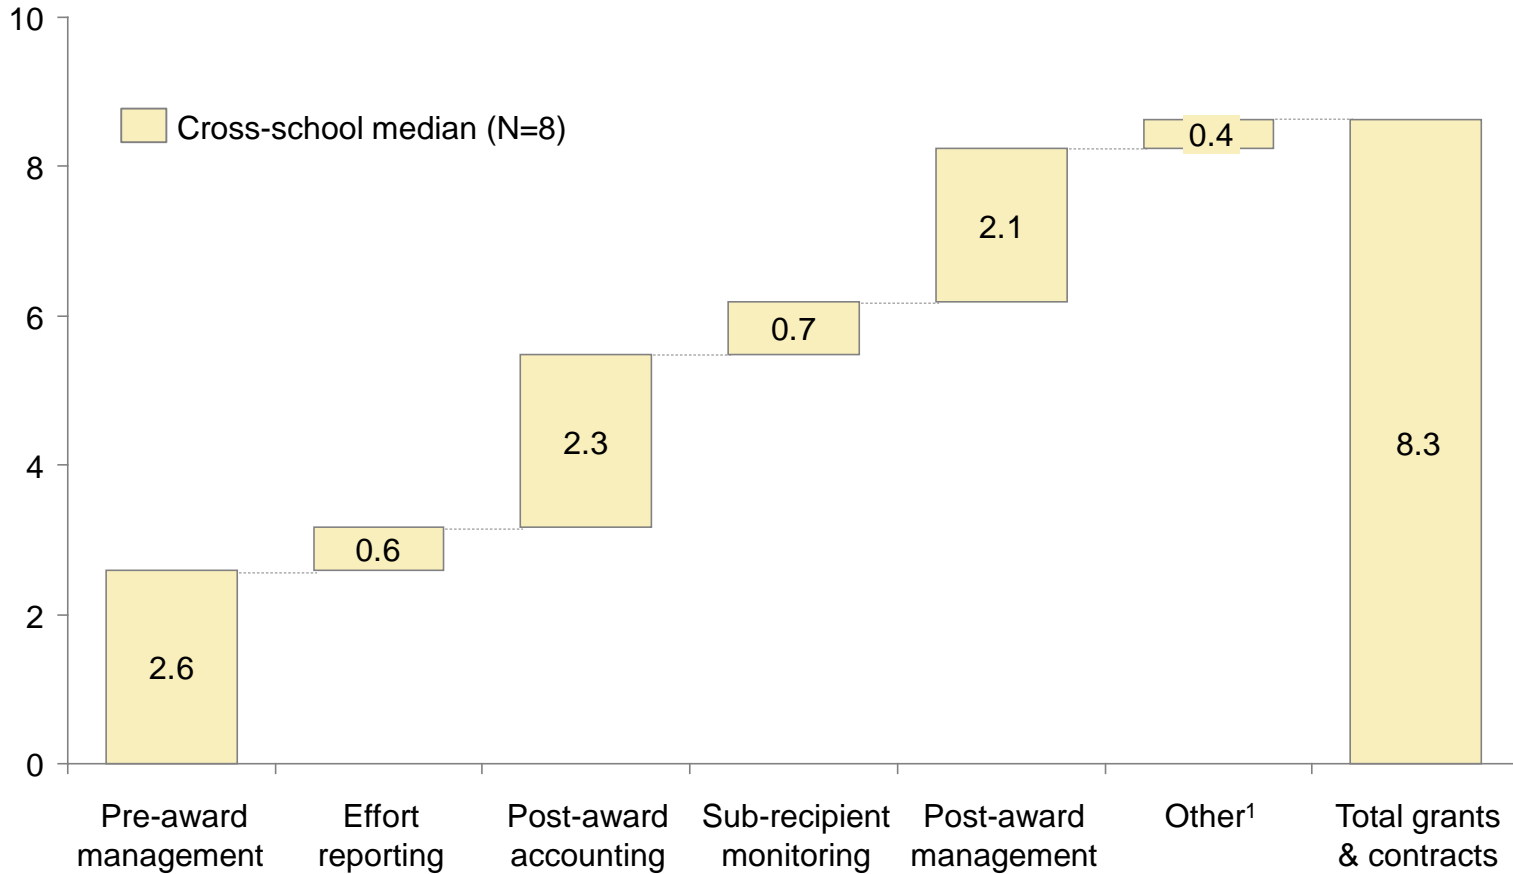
10
8
6
4
2
0

Cross-school median (N=8)

2.6
0.6
2.3
0.7
2.1
0.4
8.3

Pre-award management
Effort reporting
Post-award accounting
Sub-recipient monitoring
Post-award management
Other$^1$
Total grants & contracts